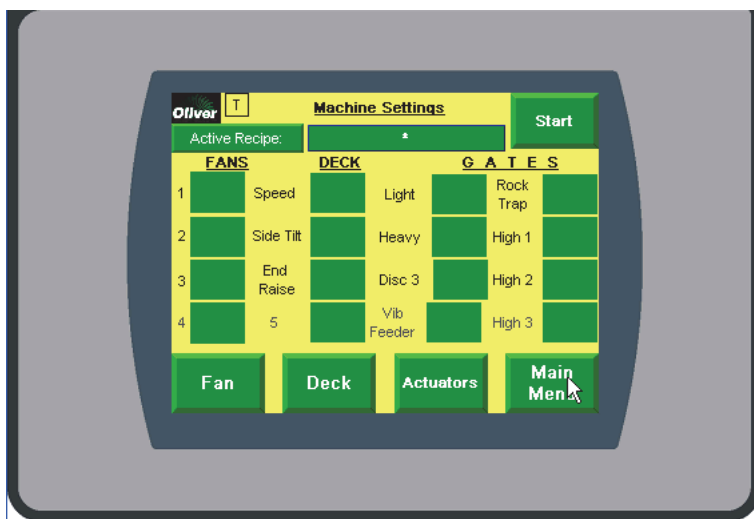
Oliver T Machine Settings Start

Active Recipe: *

FANS DECK G A T E S

1 Speed Light Rock Trap

2 Side Tilt Heavy High 1

3 End Raise Disc 3 High 2

4 5 Vib Feeder High 3

Fan Deck Actuators Main Menu